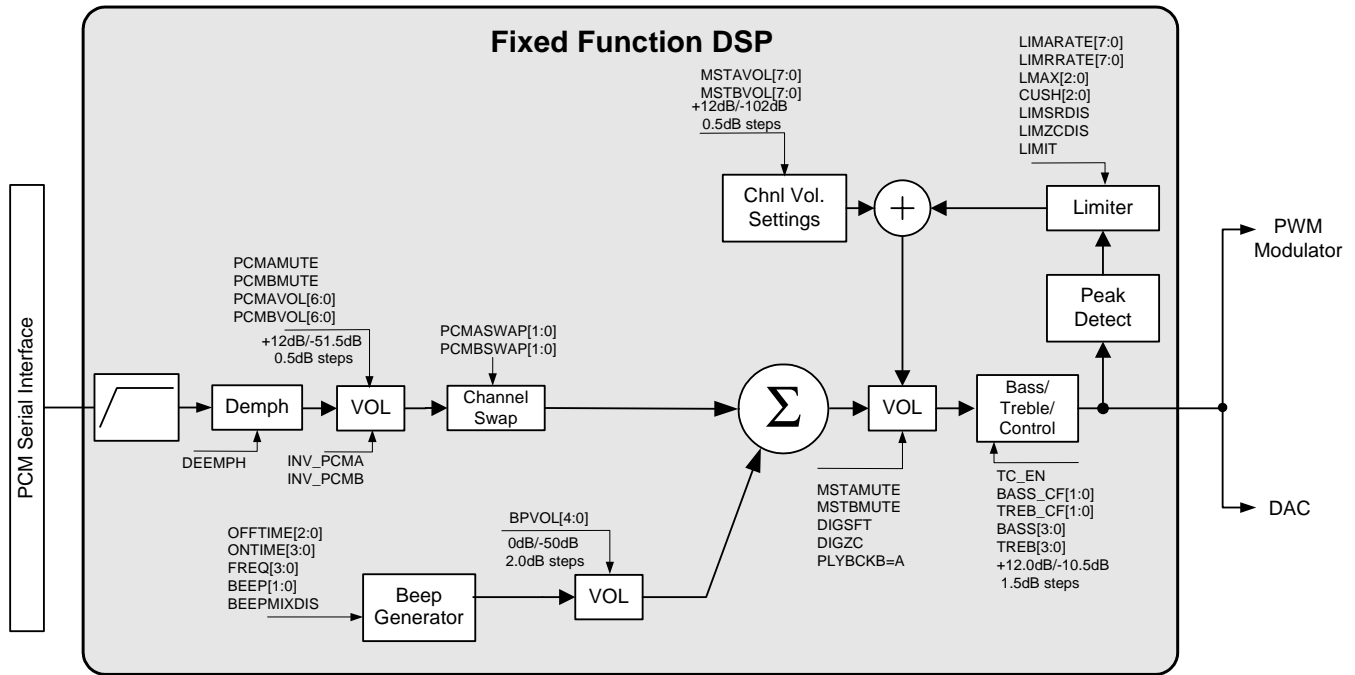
Fixed Function DSP

LIMARATE[7:0]
LIMRRATE[7:0]
LMAX[2:0]
CUSH[2:0]
LIMSRDIS
LIMZCDIS
LIMIT

MSTAVOL[7:0]
MSTBVOL[7:0]
+12dB/-102dB
0.5dB steps

Chnl Vol. Settings

$+$

Limiter

PWM Modulator

Peak Detect

PCM Serial Interface

PCMAMUTE
PCMBMUTE
PCMAVOL[6:0]
PCMBVOL[6:0]
+12dB/-51.5dB
0.5dB steps

PCMASWAP[1:0]
PCMBSWAP[1:0]

Demph

VOL

Channel Swap

$\Sigma$

VOL

Bass/ Treble/ Control

DEEMPH

INV_PCMA
INV_PCMB

MSTAMUTE
MSTBMUTE
DIGSFT
DIGZC
PLYBCKB=A

TC_EN
BASS_CF[1:0]
TREB_CF[1:0]
BASS[3:0]
TREB[3:0]
+12.0dB/-10.5dB
1.5dB steps

DAC

OFFTIME[2:0]
ONTIME[3:0]
FREQ[3:0]
BEEP[1:0]
BEEPMIXDIS

BPVOL[4:0]
0dB/-50dB
2.0dB steps

Beep Generator

VOL